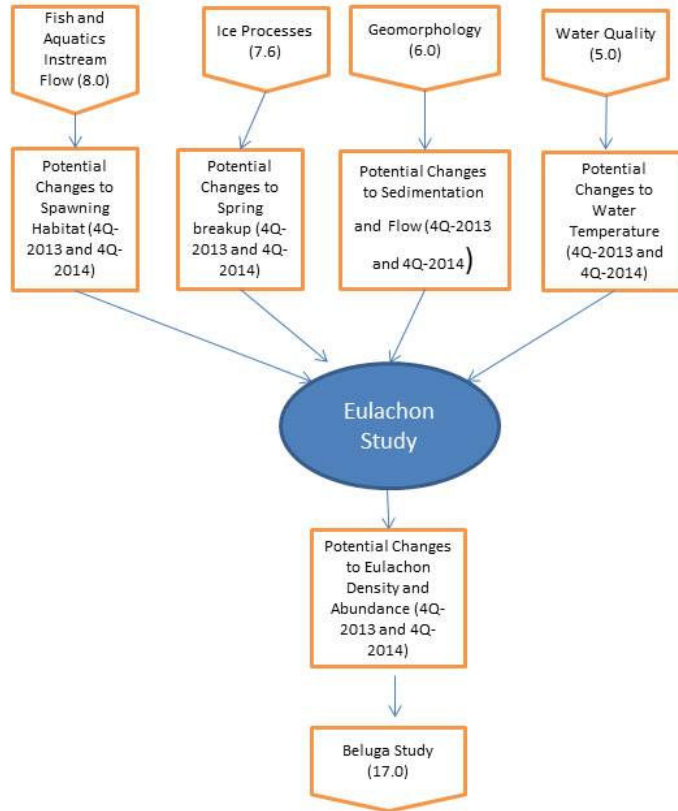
Fish and Aquatics Instream Flow (8.0)

Ice Processes (7.6)

Geomorphology (6.0)

Water Quality (5.0)

Potential Changes to Spawning Habitat (4Q-2013 and 4Q-2014)

Potential Changes to Spring breakup (4Q-2013 and 4Q-2014)

Potential Changes to Sedimentation and Flow (4Q-2013 and 4Q-2014)

Potential Changes to Water Temperature (4Q-2013 and 4Q-2014)

Eulachon Study

Potential Changes to Eulachon Density and Abundance (4Q-2013 and 4Q-2014)

Beluga Study (17.0)